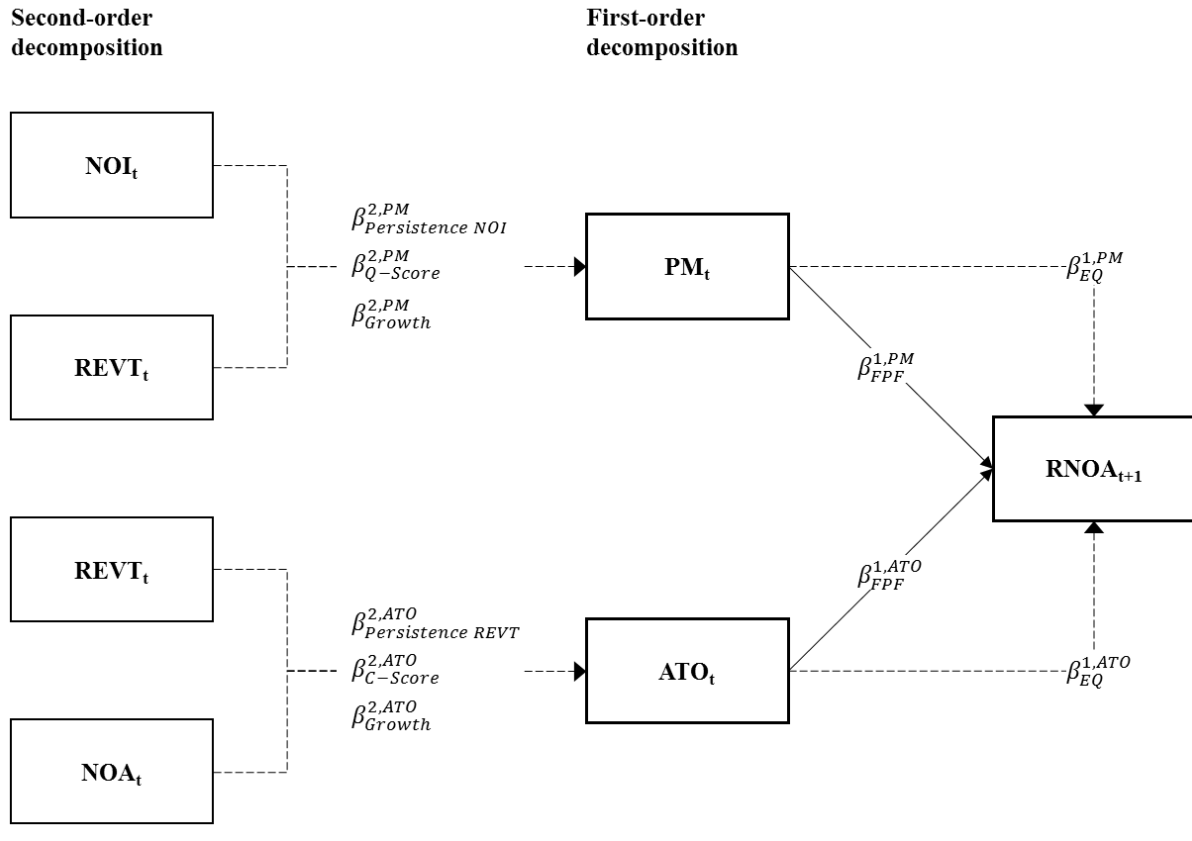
Second-order decomposition

First-order decomposition

$NOI_t$

$\beta^{2,PM}_{Persistence\ NOI}$
$\beta^{2,PM}_{Q-Score}$
$\beta^{2,PM}_{Growth}$

$PM_t$

$\beta^{1,PM}_{EQ}$

$REVT_t$

$\beta^{1,PM}_{FPF}$

$RNOA_{t+1}$

$REVT_t$

$\beta^{1,ATO}_{FPF}$

$\beta^{2,ATO}_{Persistence\ REVT}$
$\beta^{2,ATO}_{C-Score}$
$\beta^{2,ATO}_{Growth}$

$ATO_t$

$\beta^{1,ATO}_{EQ}$

$NOA_t$